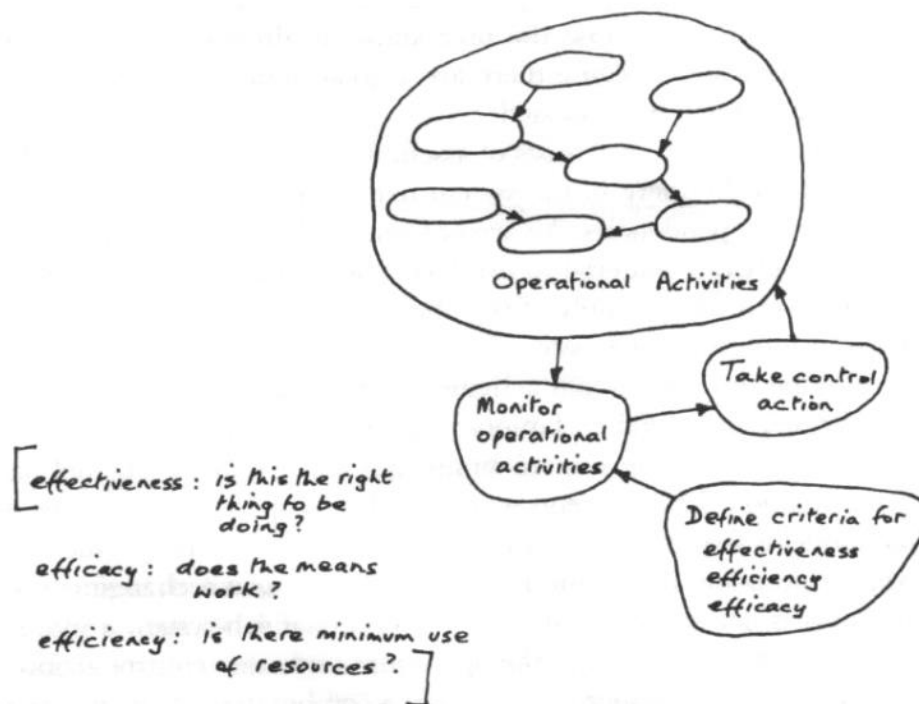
Operational Activities

Take control action

Monitor operational activities

Define criteria for effectiveness efficiency efficacy

effectiveness: is this the right thing to be doing?

efficacy: does the means work?

efficiency: is there minimum use of resources?.